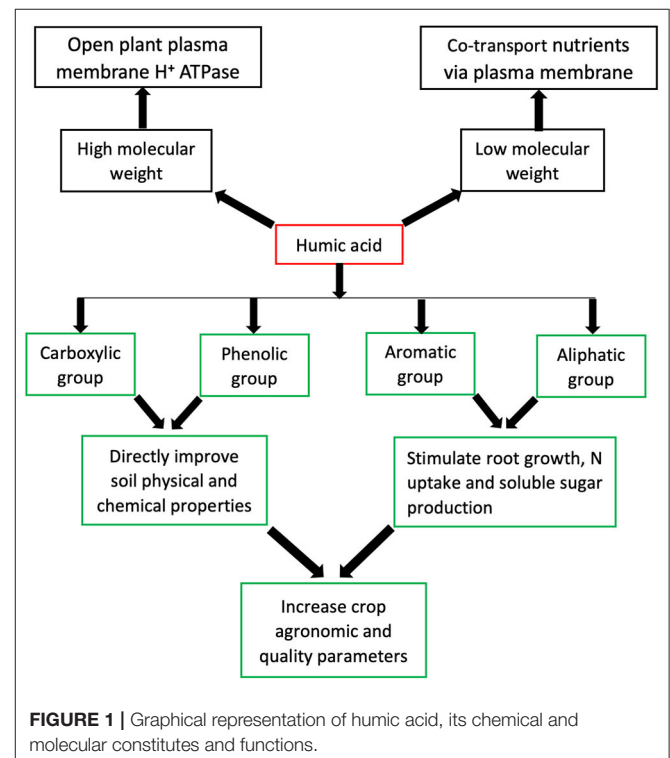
Open plant plasma membrane H⁺ ATPase

Co-transport nutrients via plasma membrane

High molecular weight

Low molecular weight

Humic acid

Carboxylic group

Phenolic group

Aromatic group

Aliphatic group

Directly improve soil physical and chemical properties

Stimulate root growth, N uptake and soluble sugar production

Increase crop agronomic and quality parameters

**FIGURE 1 |** Graphical representation of humic acid, its chemical and molecular constitutes and functions.